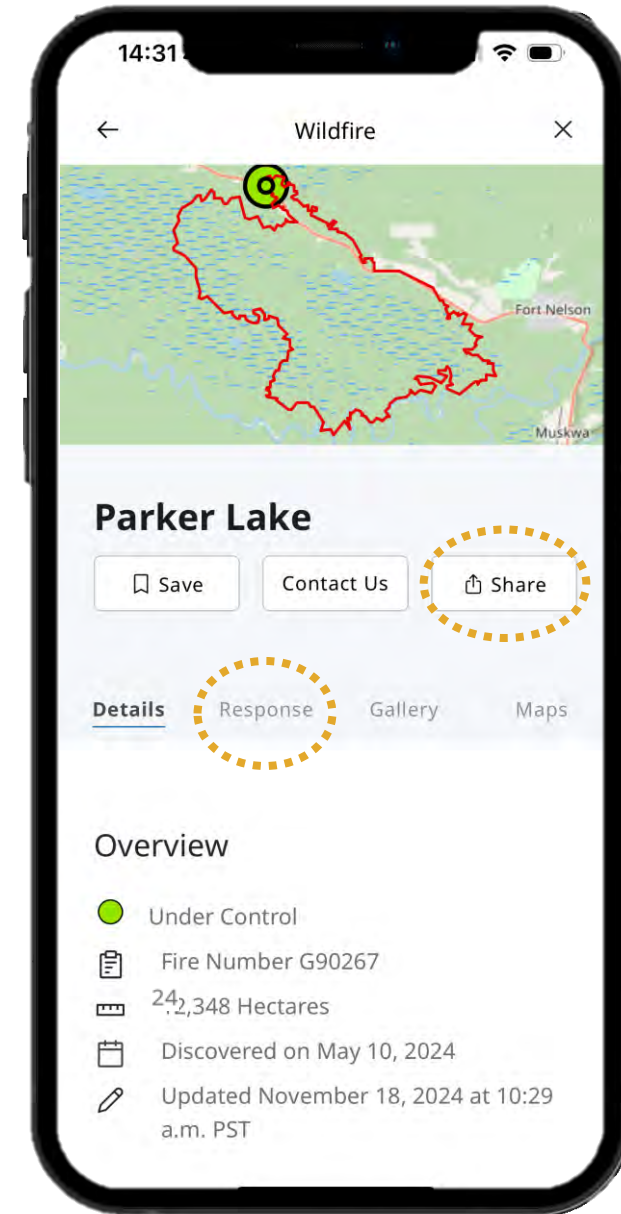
14:31

Wildfire

Fort Nelson

Muskwa

Parker Lake

Save

Contact Us

Share

Details

Response

Gallery

Maps

Overview

Under Control

Fire Number G90267

24 .2,348 Hectares

Discovered on May 10, 2024

Updated November 18, 2024 at 10:29 a.m. PST